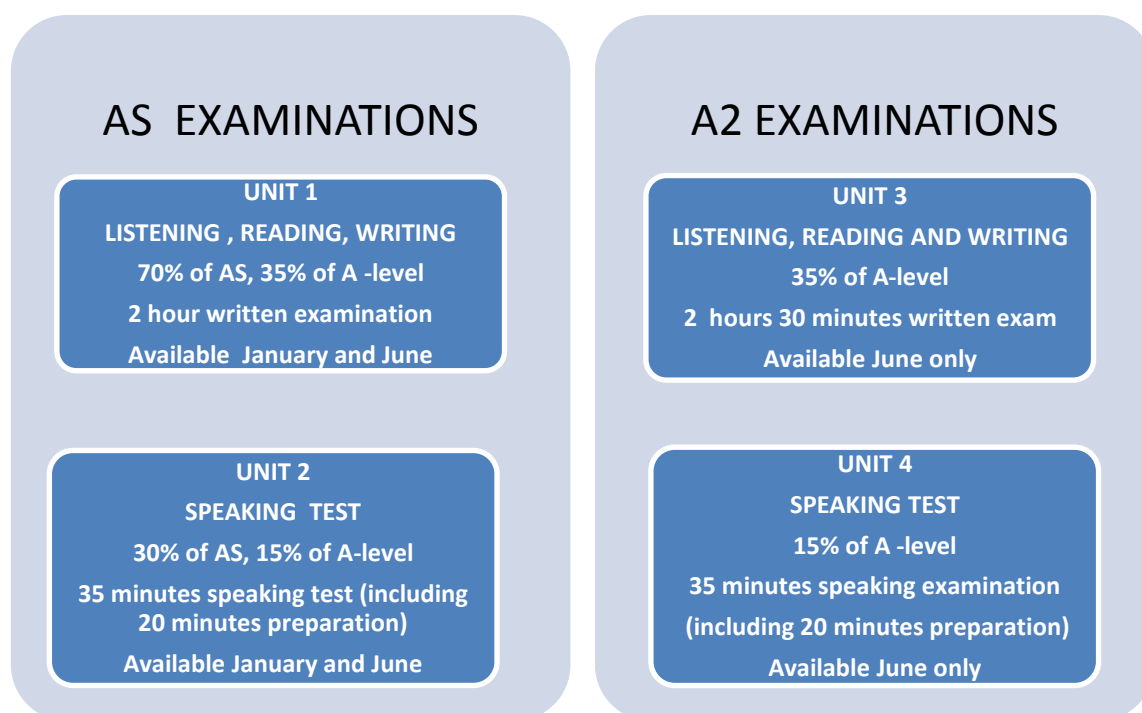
AS EXAMINATIONS

UNIT 1
LISTENING , READING, WRITING
70% of AS, 35% of A -level
2 hour written examination
Available January and June

UNIT 2
SPEAKING TEST
30% of AS, 15% of A-level
35 minutes speaking test (including 20 minutes preparation)
Available January and June

A2 EXAMINATIONS

UNIT 3
LISTENING, READING AND WRITING
35% of A-level
2 hours 30 minutes written exam
Available June only

UNIT 4
SPEAKING TEST
15% of A -level
35 minutes speaking examination
(including 20 minutes preparation)
Available June only